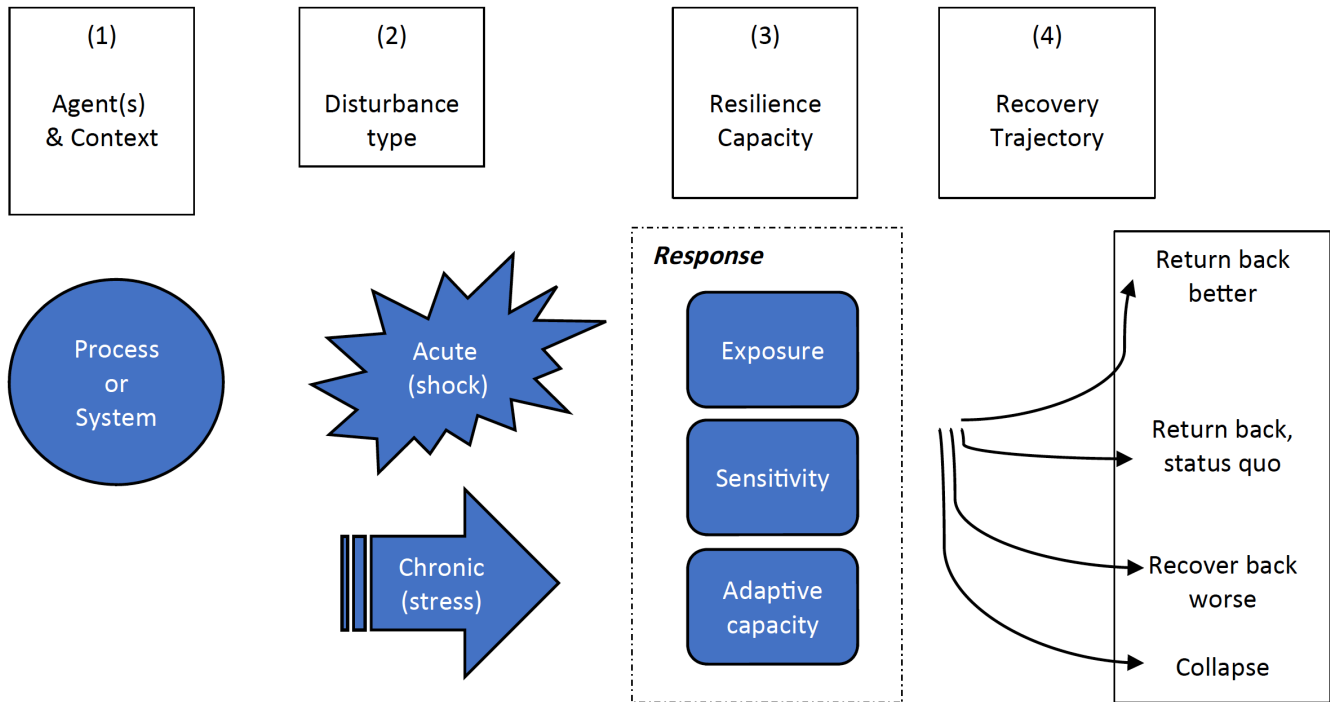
(1)

Agent(s) & Context

(2)

Disturbance type

(3)

Resilience Capacity

(4)

Recovery Trajectory

Process or System

Acute (shock)

Chronic (stress)

*Response*

Exposure

Sensitivity

Adaptive capacity

Return back better

Return back, status quo

Recover back worse

Collapse